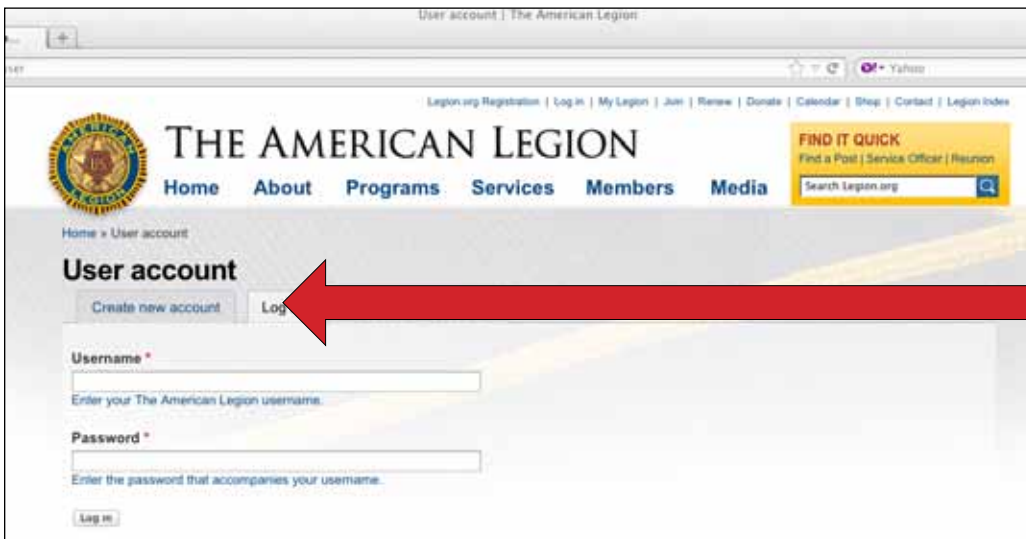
User account | The American Legion

Yahoo

Legion.org Registration | Log in | My Legion | Join | Renew | Donate | Calendar | Shop | Contact | Legion Index

AMERICAN LEGION

THE AMERICAN LEGION

Home About Programs Services Members Media

FIND IT QUICK
Find a Post | Service Officer | Reunion
Search Legion.org

Home » User account

User account

Create new account Log

Username *

Enter your The American Legion username.

Password *

Enter the password that accompanies your username.

Log in